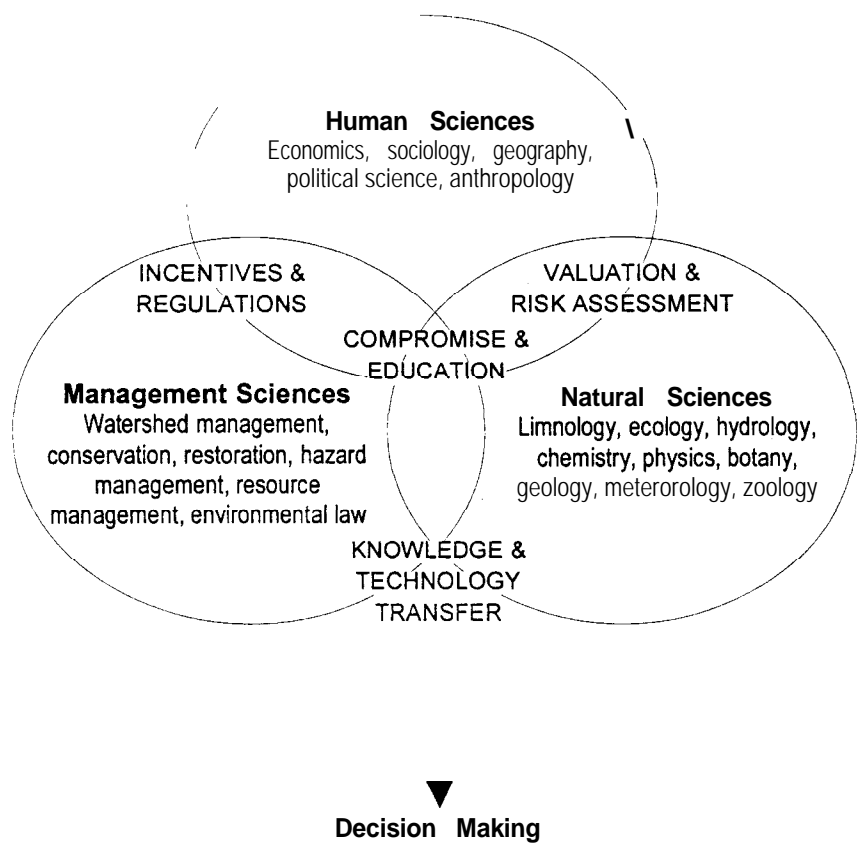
Human Sciences
Economics, sociology, geography, political science, anthropology

INCENTIVES & REGULATIONS

VALUATION & RISK ASSESSMENT

COMPROMISE & EDUCATION

Management Sciences
Watershed management, conservation, restoration, hazard management, resource management, environmental law

Natural Sciences
Limnology, ecology, hydrology, chemistry, physics, botany, geology, meterorology, zoology

KNOWLEDGE & TECHNOLOGY TRANSFER

Decision Making